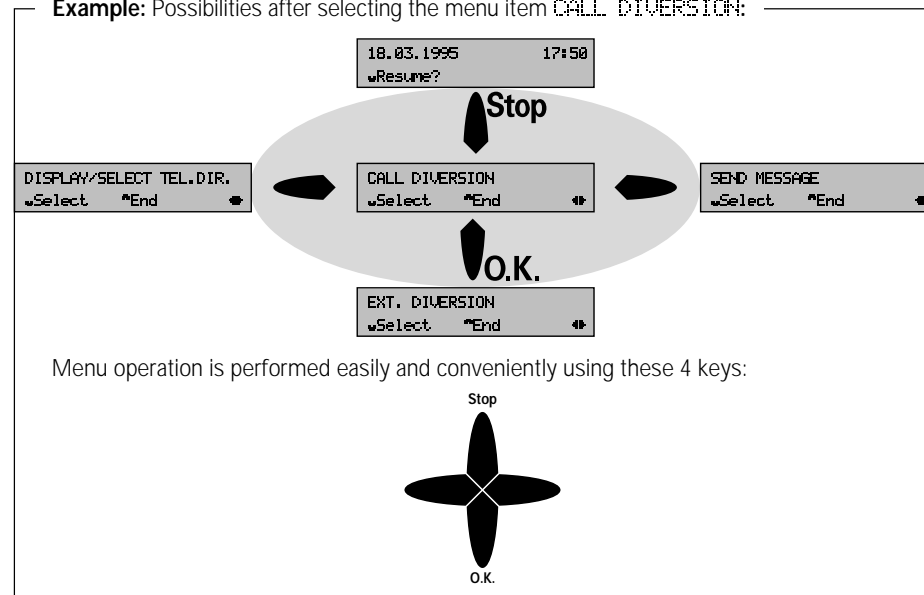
**Example:** Possibilities after selecting the menu item CALL DIVERSION:

18.03.1995 17:50
Resume?

Stop

DISPLAY/SELECT TEL.DIR.
Select End

CALL DIVERSION
Select End

SEND MESSAGE
Select End

O.K.

EXT. DIVERSION
Select End

Menu operation is performed easily and conveniently using these 4 keys:

Stop

O.K.